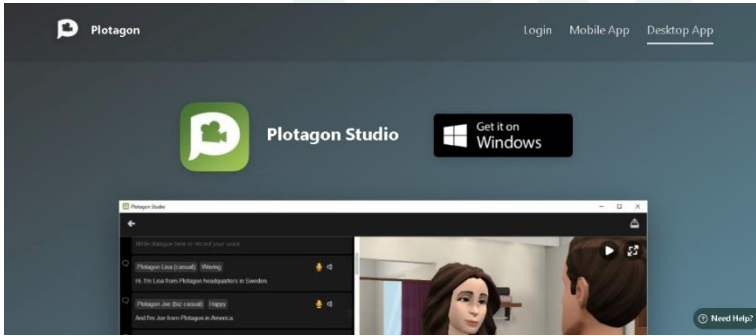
Plotagon

Login Mobile App Desktop App

Plotagon Studio

Get it on Windows

Plotagon Studio

Write dialogue here or record your voice

Plotagon Lisa (casual) Waving

Hi, I'm Lisa from Plotagon headquarters in Sweden

Plotagon Joe (biz casual) Happy

And I'm Joe from Plotagon in America

Need Help?